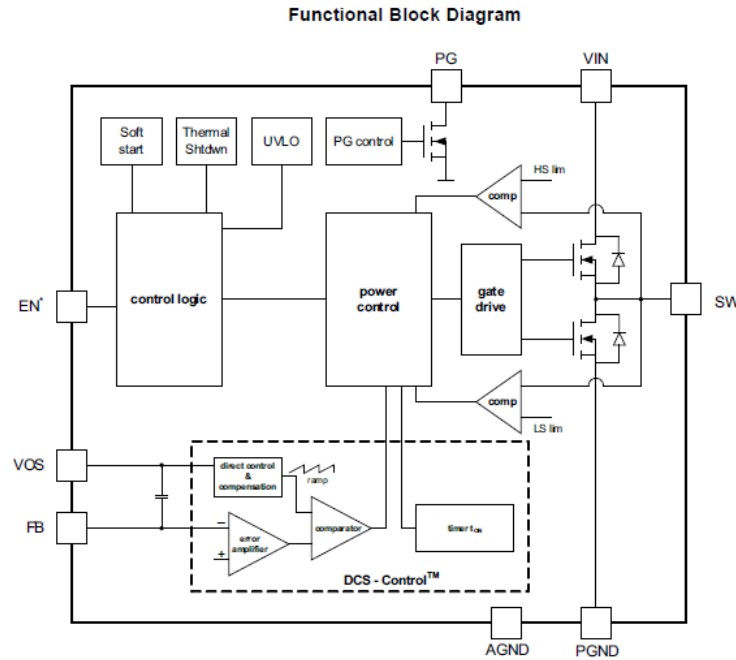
Functional Block Diagram

PG

VIN

Soft start

Thermal Shtdwn

UVLO

PG control

HS lim

comp

EN*

control logic

power control

gate drive

SW

comp

LS lim

VOS

direct control & compensation

ramp

FB

error amplifier

comparator

timer $t_{ON}$

DCS - Control$^{TM}$

AGND

PGND